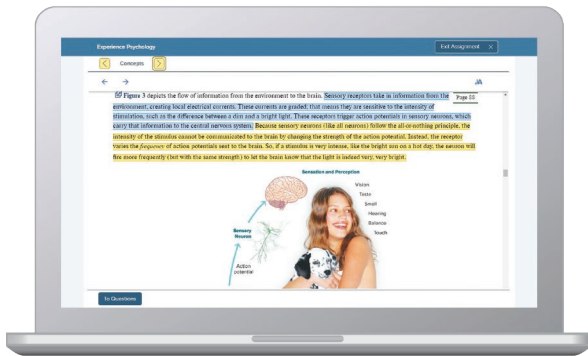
Experience Psychology

Exit Assignment ×

Concepts

Page 58

Figure 3 depicts the flow of information from the environment to the brain. Sensory receptors take in information from the environment, creating local electrical currents. These currents are graded; that means they are sensitive to the intensity of stimulation, such as the difference between a dim and a bright light. These receptors trigger action potentials in sensory neurons, which carry that information to the central nervous system. Because sensory neurons (like all neurons) follow the all-or-nothing principle, the intensity of the stimulus cannot be communicated to the brain by changing the strength of the action potential. Instead, the receptor varies the *frequency* of action potentials sent to the brain. So, if a stimulus is very intense, like the bright sun on a hot day, the neuron will fire more frequently (but with the same strength) to let the brain know that the light is indeed very, very bright.

Sensation and Perception

Vision
Taste
Smell
Hearing
Balance
Touch

Sensory Neurons

Action potential

To Questions